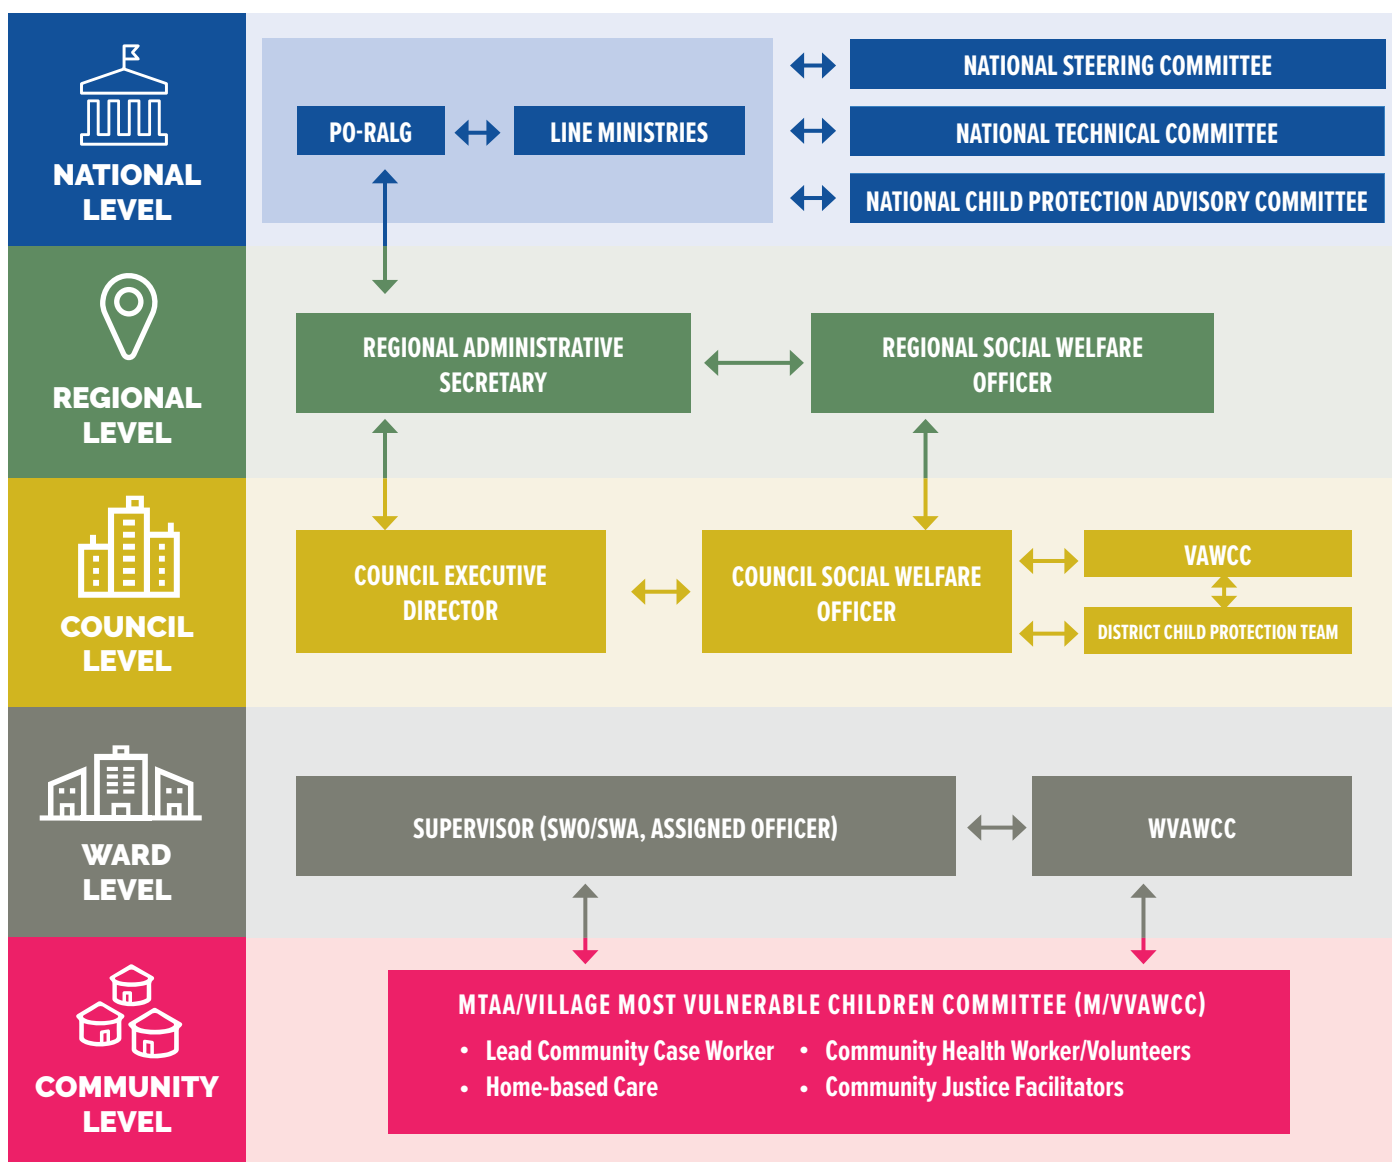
NATIONAL LEVEL

PO-RALG

LINE MINISTRIES

NATIONAL STEERING COMMITTEE

NATIONAL TECHNICAL COMMITTEE

NATIONAL CHILD PROTECTION ADVISORY COMMITTEE

REGIONAL LEVEL

REGIONAL ADMINISTRATIVE SECRETARY

REGIONAL SOCIAL WELFARE OFFICER

COUNCIL LEVEL

COUNCIL EXECUTIVE DIRECTOR

COUNCIL SOCIAL WELFARE OFFICER

VAWCC

DISTRICT CHILD PROTECTION TEAM

WARD LEVEL

SUPERVISOR (SWO/SWA, ASSIGNED OFFICER)

WVAWCC

COMMUNITY LEVEL

MTAA/VILLAGE MOST VULNERABLE CHILDREN COMMITTEE (M/VVAWCC)

• Lead Community Case Worker
• Home-based Care
• Community Health Worker/Volunteers
• Community Justice Facilitators